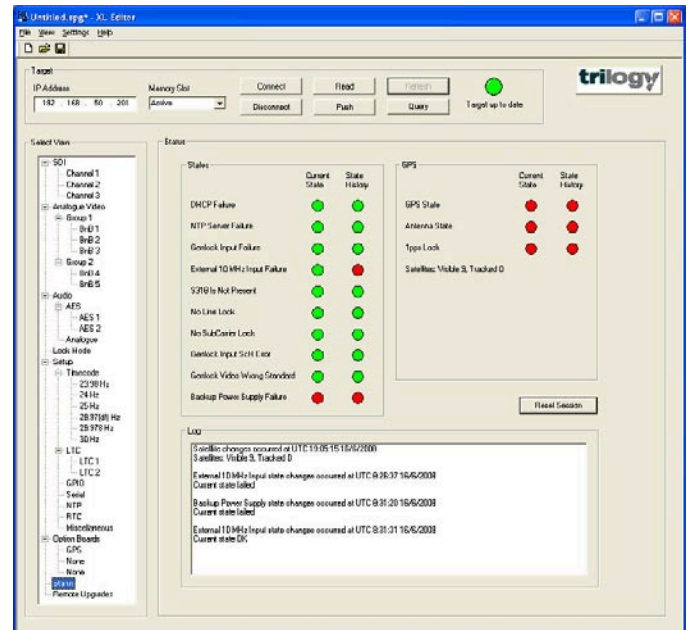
Untitled.spg* - XL Editor

File View Settings Help

Target

IP Address

182 . 168 . 50 . 201

Memory Slot

Active

Connect

Disconnect

Read

Push

Refresh

Query

Target up to date

trilogy

Select View

SDI
Channel 1
Channel 2
Channel 3
Analogue Video
Group 1
BnB 1
BnB 2
BnB 3
Group 2
BnB 4
BnB 5
Audio
AES
AES 1
AES 2
Analogue
Lock Mode
Setup
Timecode
23.98 Hz
24 Hz
25 Hz
29.97(df) Hz
29.97 Hz
30 Hz
LTC
LTC 1
LTC 2
GPIO
Serial
NTP
RTC
Miscellaneous
Option Boards
GPS
None
None
Status
Remote Upgrades

Status

States

| | Current State | State History |
|---|---|---|
| DHCP Failure | | |
| NTP Server Failure | | |
| Genlock Input Failure | | |
| External 10 MHz Input Failure | | |
| S318 Is Not Present | | |
| No Line Lock | | |
| No SubCarrier Lock | | |
| Genlock Input SCH Error | | |
| Genlock Video Wrong Standard | | |
| Backup Power Supply Failure | | |

GPS

| | Current State | State History |
|---|---|---|
| GPS State | | |
| Antenna State | | |
| 1pps Lock | | |

Satellites: Visible 9, Tracked 0

Reset Session

Log

Satellite changes occurred at UTC 10:05:15 16/6/2008
Satellites: Visible 9, Tracked 0

External 10 MHz Input state changes occurred at UTC 8:29:37 16/6/2008
Current state failed

Backup Power Supply state changes occurred at UTC 8:31:20 16/6/2008
Current state failed

External 10 MHz Input state changes occurred at UTC 8:31:31 16/6/2008
Current state OK